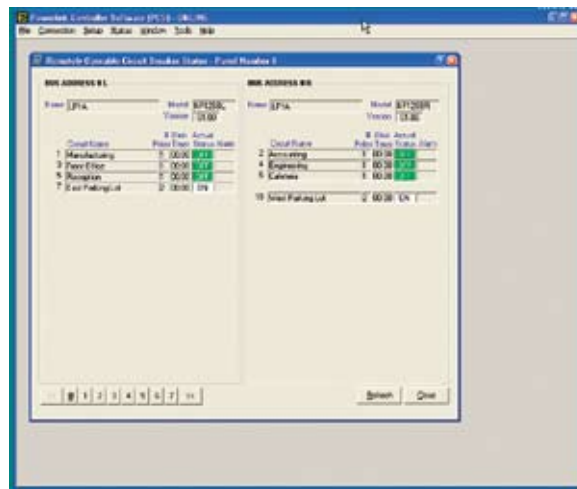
Powerlink Controller Software (PCS) - ONLINE
File Connection Setup Status Window Tools Help

Remotely Operable Circuit Breaker Status - Panel Number 1

BUS ADDRESS 01

Name LP1A

Model EP1250L
Version 03.00

| | Circuit Name | # Pulse | Elec. Time | Actual Status | State |
|---|---|---|---|---|---|
| 1 | Manufacturing | 1 | 00:00 | OFF | |
| 3 | Front Office | 1 | 00:00 | OFF | |
| 5 | Reception | 1 | 00:00 | OFF | |
| 7 | East Parking Lot | 2 | 00:00 | ON | |

BUS ADDRESS 02

Name LP1A

Model EP1250R
Version 03.00

| | Circuit Name | # Pulse | Elec. Time | Actual Status | State |
|---|---|---|---|---|---|
| 2 | Accounting | 1 | 00:00 | OFF | |
| 4 | Engineering | 1 | 00:00 | OFF | |
| 6 | Cafeteria | 1 | 00:00 | OFF | |
| 10 | West Parking Lot | 2 | 00:00 | ON | |

<< 0 1 2 3 4 5 6 7 >>

Refresh Close